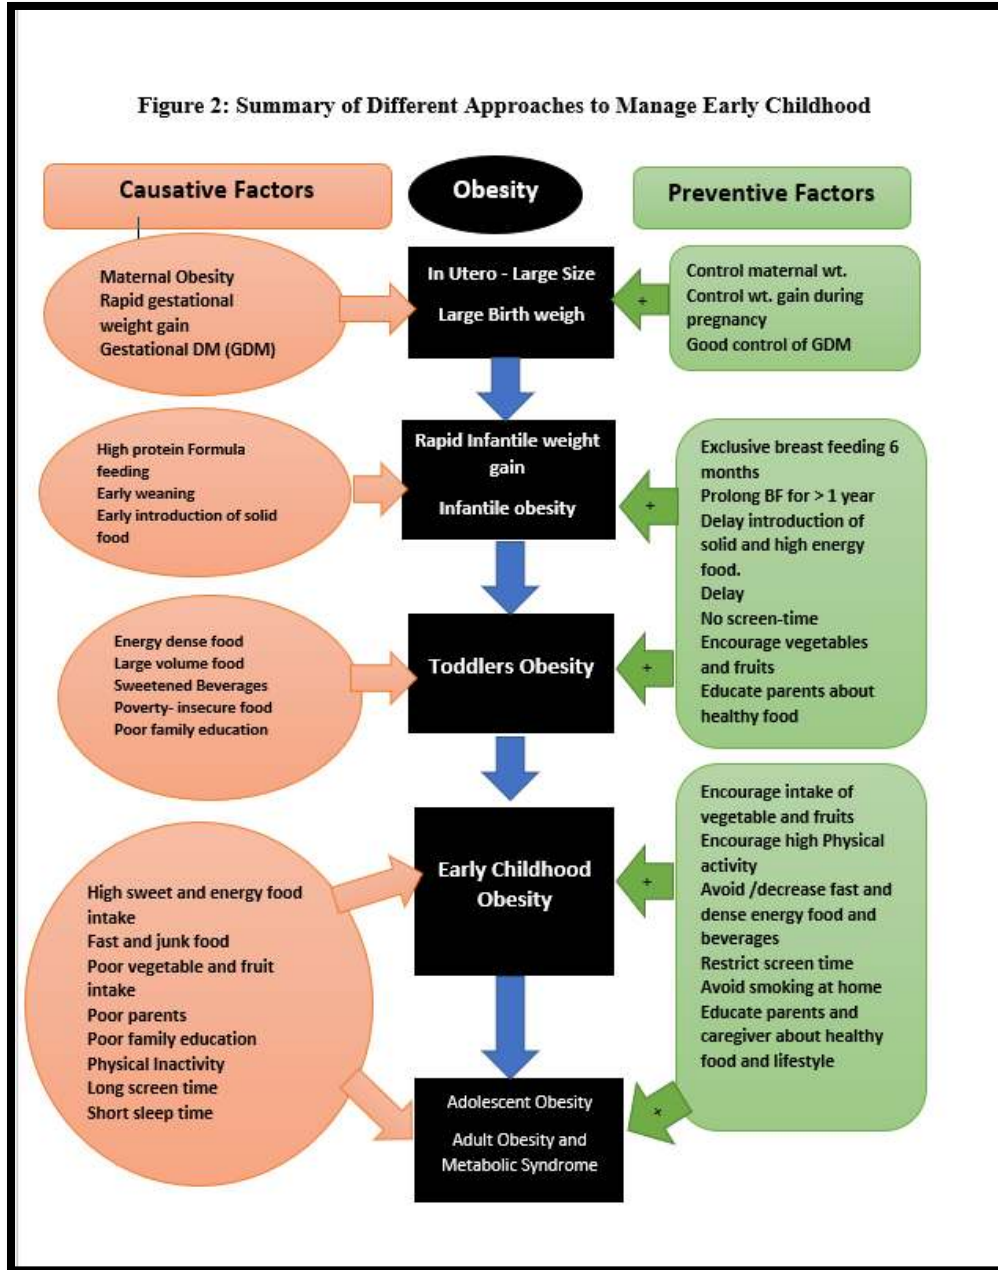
Figure 2: Summary of Different Approaches to Manage Early Childhood

Causative Factors

Obesity

Preventive Factors

Maternal Obesity
Rapid gestational weight gain
Gestational DM (GDM)

In Utero - Large Size
Large Birth weigh

+

Control maternal wt.
Control wt. gain during pregnancy
Good control of GDM

High protein Formula feeding
Early weaning
Early introduction of solid food

Rapid Infantile weight gain
Infantile obesity

+

Exclusive breast feeding 6 months
Prolong BF for > 1 year
Delay introduction of solid and high energy food.
Delay
No screen-time
Encourage vegetables and fruits
Educate parents about healthy food

Energy dense food
Large volume food
Sweetened Beverages
Poverty- insecure food
Poor family education

Toddlers Obesity

+

Early Childhood Obesity

+

Encourage intake of vegetable and fruits
Encourage high Physical activity
Avoid /decrease fast and dense energy food and beverages
Restrict screen time
Avoid smoking at home
Educate parents and caregiver about healthy food and lifestyle

High sweet and energy food intake
Fast and junk food
Poor vegetable and fruit intake
Poor parents
Poor family education
Physical Inactivity
Long screen time
Short sleep time

Adolescent Obesity
Adult Obesity and Metabolic Syndrome

+